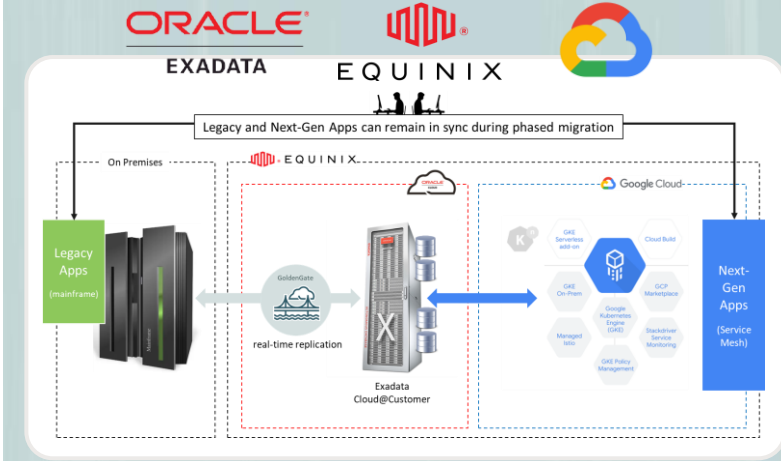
ORACLE®
EXADATA
EQUINIX
Legacy and Next-Gen Apps can remain in sync during phased migration
On Premises
EQUINIX
ORACLE
Google Cloud
Legacy Apps
(mainframe)
GoldenGate
real-time replication
Exadata Cloud@Customer
GKE Serverless add-on
Cloud Build
GKE On-Prem
GCP Marketplace
Google Kubernetes Engine (GKE)
Managed Istio
Stackdriver Service Monitoring
GKE Policy Management
Next-Gen Apps
(Service Mesh)